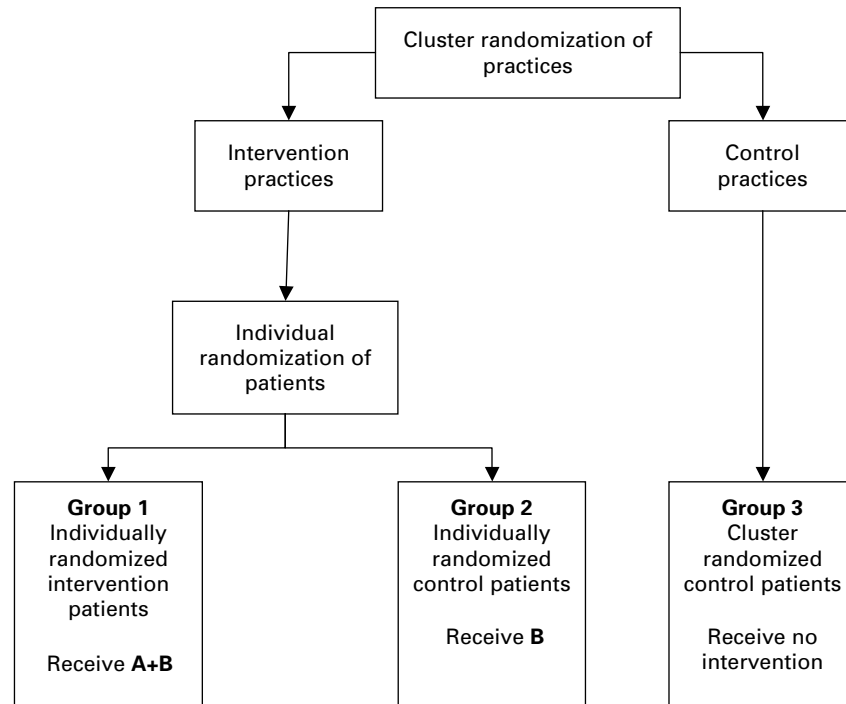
Cluster randomization of practices

Intervention practices

Control practices

Individual randomization of patients

**Group 1**
Individually randomized intervention patients

Receive **A+B**

**Group 2**
Individually randomized control patients

Receive **B**

**Group 3**
Cluster randomized control patients

Receive no intervention